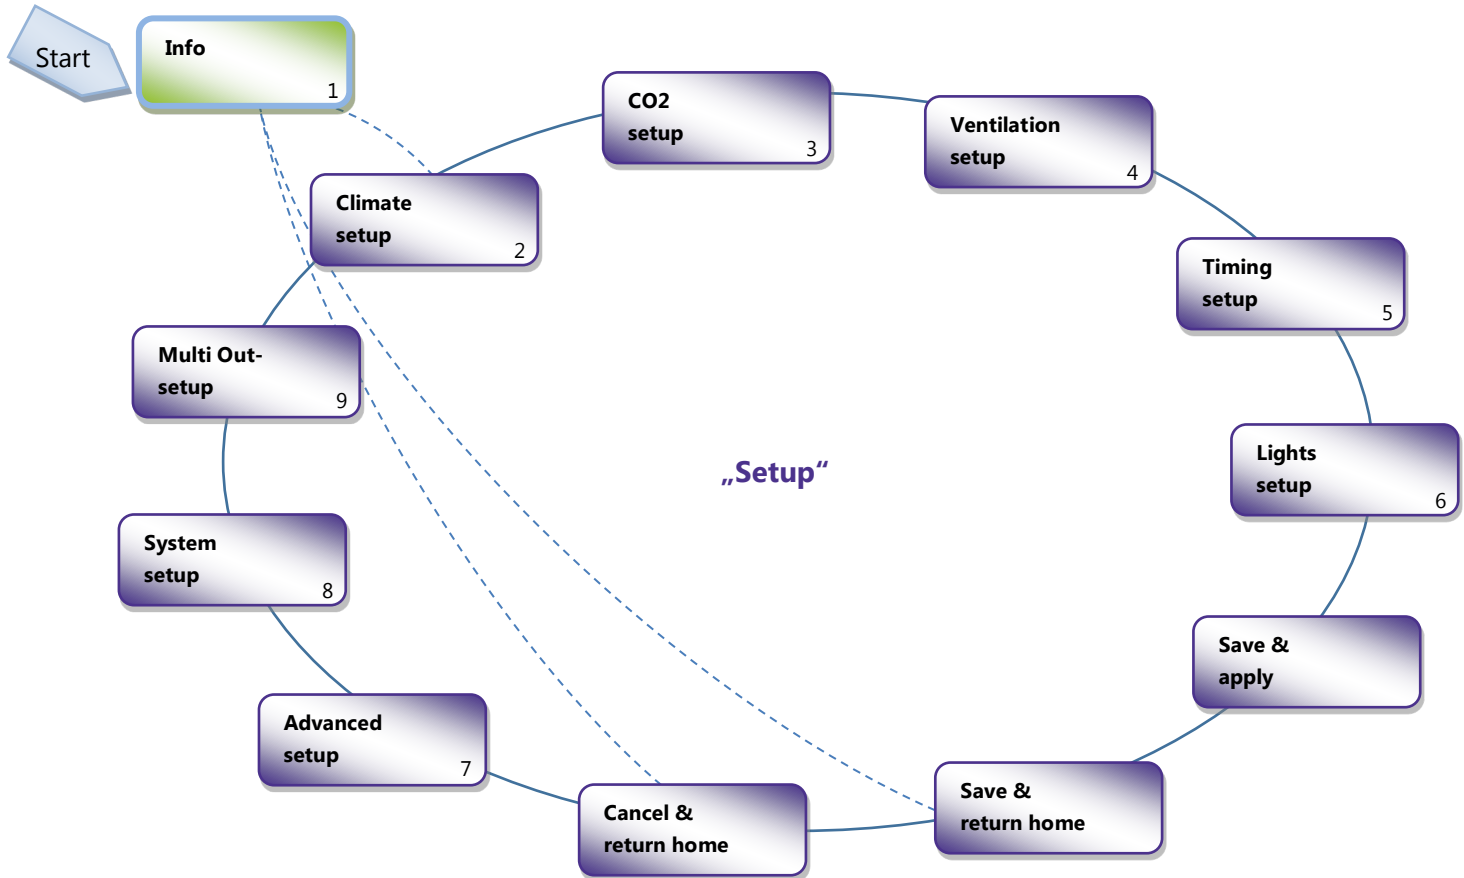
Start

Info
1

Climate setup
2

CO2 setup
3

Ventilation setup
4

Timing setup
5

Lights setup
6

Save & apply

Save & return home

Cancel & return home

Advanced setup
7

System setup
8

Multi Out-setup
9

„Setup“